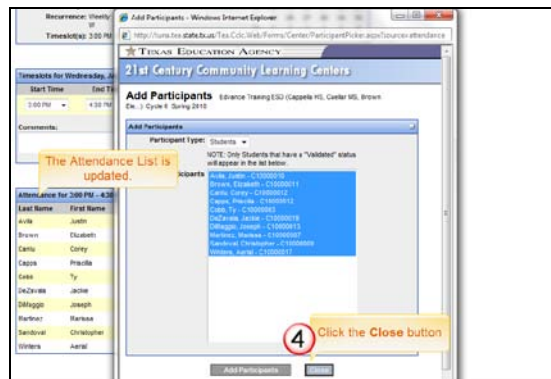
Recurrence: Weekly
Timeslot(s): 3:00 PM

Timeslots for Wednesday, Ju
Start Time | End Ti
3:00 PM | 4:30 PM

Comments:

The Attendance List is updated.

Attendance for 3:00 PM - 4:30

| Last Name | First Name |
|---|---|
| Avila | Justin |
| Brown | Elizabeth |
| Cantu | Corey |
| Cappa | Priscilla |
| Cobb | Ty |
| DeZavala | Jackie |
| DiMaggio | Joseph |
| Martinez | Marissa |
| Sandoval | Christopher |
| Winters | Aerial |

Add Participants - Windows Internet Explorer
http://tuna.tea.state.tx.us/Tea.Cclc.Web/Forms/Center/ParticipantPicker.aspx?source=attendance

TEXAS EDUCATION AGENCY
21st Century Community Learning Centers

Add Participants Edvance Training ESD (Cappelle HS, Caellar MS, Brown Ele...) : Cycle 6: Spring 2010

Add Participants
Participant Type: Students
NOTE: Only Students that have a "Validated" status will appear in the list below.
Participants
Avila, Justin - C10000010
Brown, Elizabeth - C10000011
Cantu, Corey - C10000012
Cappa, Priscilla - C10000013
Cobb, Ty - C10000003
DeZavala, Jackie - C10000016
DiMaggio, Joseph - C10000015
Martinez, Marissa - C10000007
Sandoval, Christopher - C10000009
Winters, Aerial - C10000017

4 Click the Close button

Add Participants Close